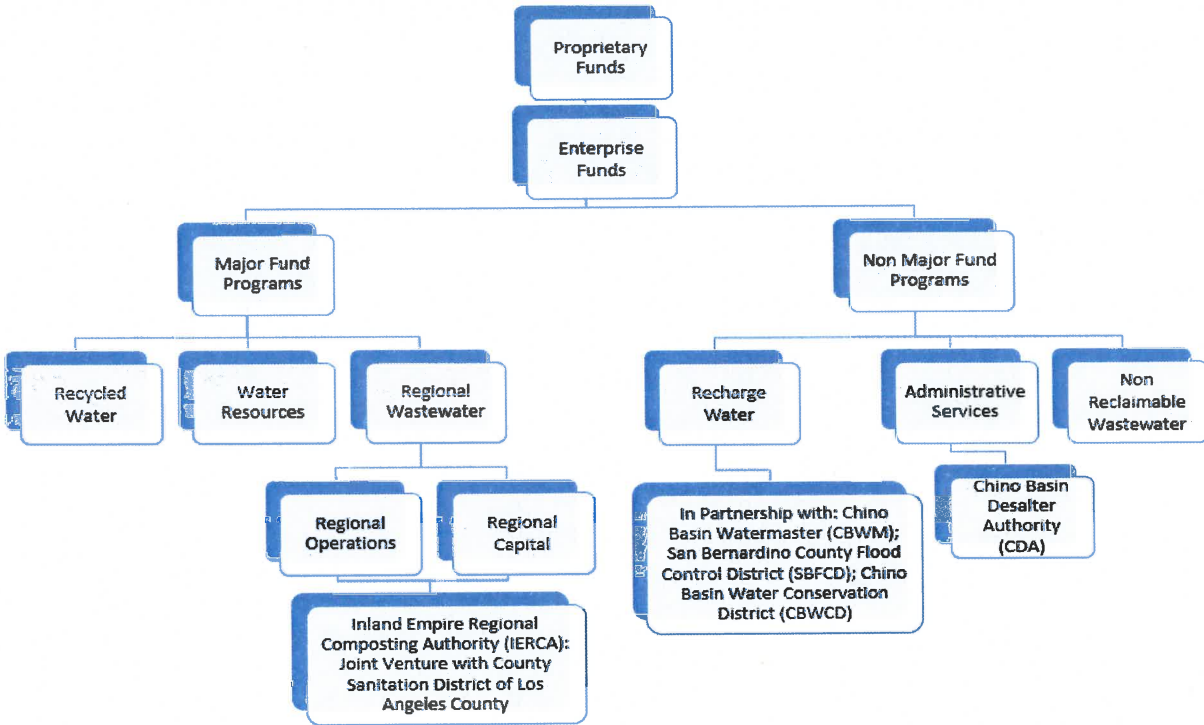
Proprietary Funds

Enterprise Funds

Major Fund Programs

Non Major Fund Programs

Recycled Water

Water Resources

Regional Wastewater

Recharge Water

Administrative Services

Non Reclaimable Wastewater

Regional Operations

Regional Capital

In Partnership with: Chino Basin Watermaster (CBWM); San Bernardino County Flood Control District (SBFCD); Chino Basin Water Conservation District (CBWCD)

Chino Basin Desalter Authority (CDA)

Inland Empire Regional Composting Authority (IERCA): Joint Venture with County Sanitation District of Los Angeles County